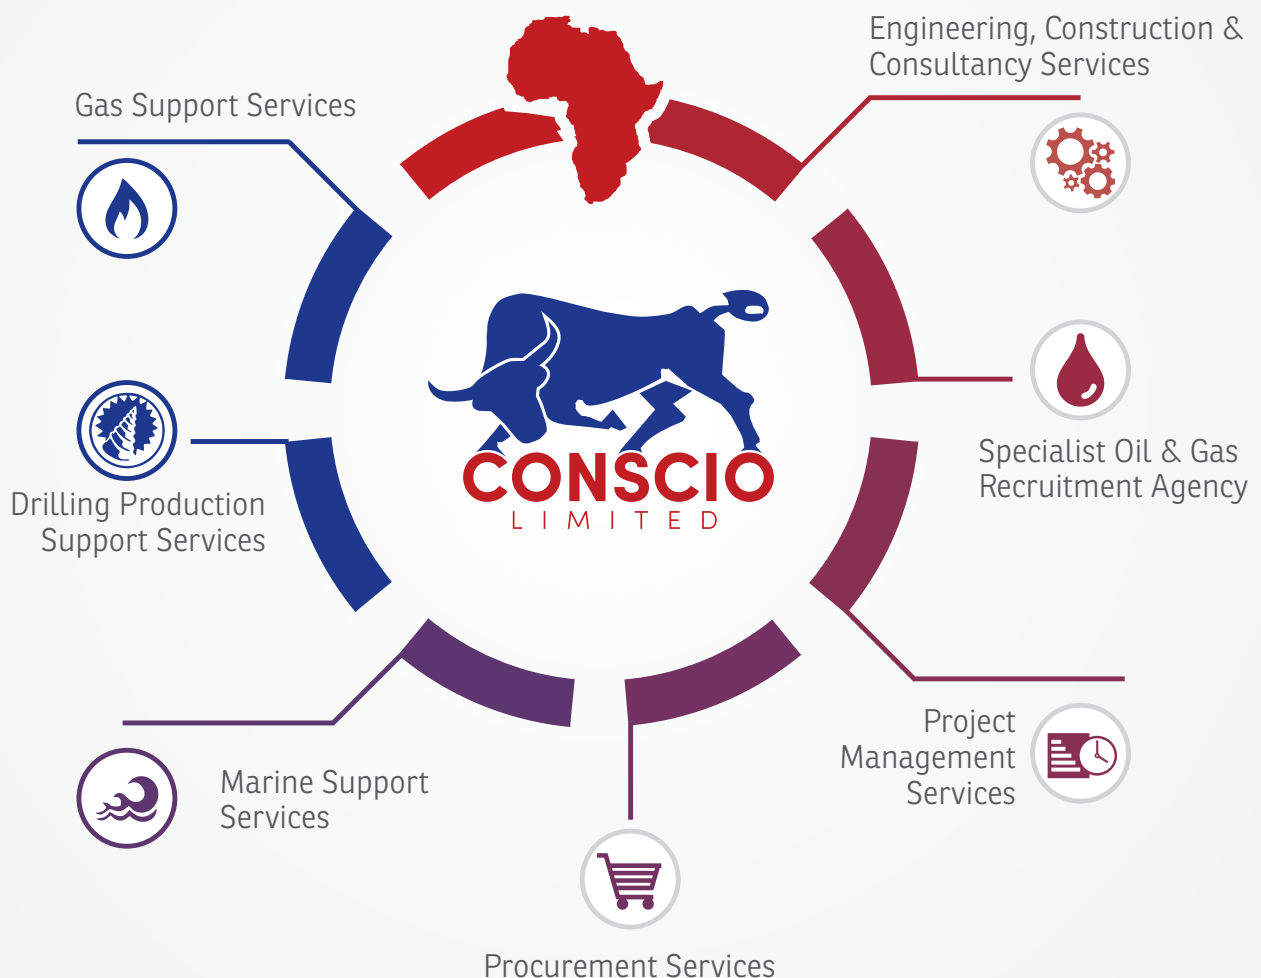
Engineering, Construction & Consultancy Services

Gas Support Services

CONSCIO
LIMITED

Specialist Oil & Gas Recruitment Agency

Drilling Production Support Services

Project Management Services

Marine Support Services

Procurement Services